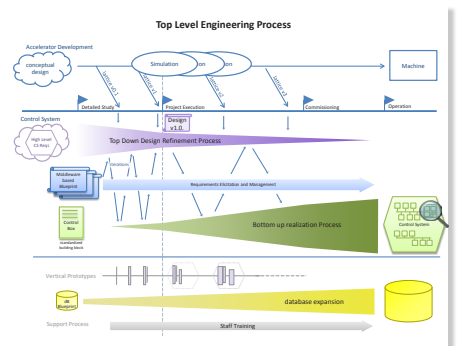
Top Level Engineering Process

Accelerator Development

conceptual design

Simulation

on

on

Machine

lattice v0.1

lattice v1

lattice v2

lattice v3

Detailed Study

Project Execution

Commissioning

Operation

Control System

High Level CS Map

Design v1.0

Top Down Design Refinement Process

Iterations

Middleware based blueprint

Requirements Elicitation and Management

Control Box

standardized building block

Bottom up realization Process

Control System

Vertical Prototypes

DB Blueprint

database expansion

Support Process

Staff Training